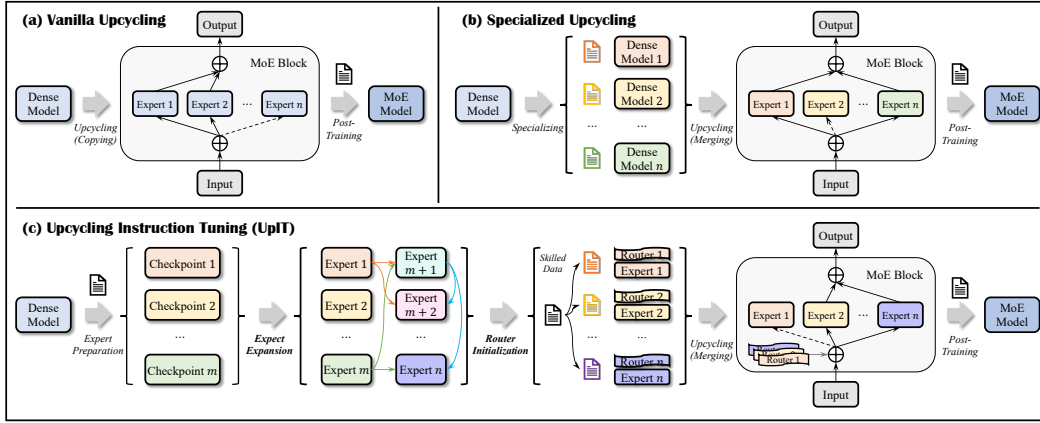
(a) Vanilla Upcycling

Output

MoE Block

Dense Model

Upcycling (Copying)

Expert 1

Expert 2

...

Expert $n$

Post-Training

MoE Model

Input

(b) Specialized Upcycling

Dense Model

Specializing

Dense Model 1

Dense Model 2

...

...

Dense Model $n$

Upcycling (Merging)

Output

MoE Block

Expert 1

Expert 2

...

Expert $n$

Post-Training

MoE Model

Input

(c) Upcycling Instruction Tuning (UpIT)

Dense Model

Expert Preparation

Checkpoint 1

Checkpoint 2

...

Checkpoint $m$

Expect Expansion

Expert 1

Expert 2

...

Expert $m$

Expert $m+1$

Expert $m+2$

...

Expert $n$

Router Initialization

Skilled Data

Router 1

Expert 1

Router 2

Expert 2

...

Router $n$

Expert $n$

Upcycling (Merging)

Output

MoE Block

Expert 1

Expert 2

...

Expert $n$

Router 1

Input

Post-Training

MoE Model